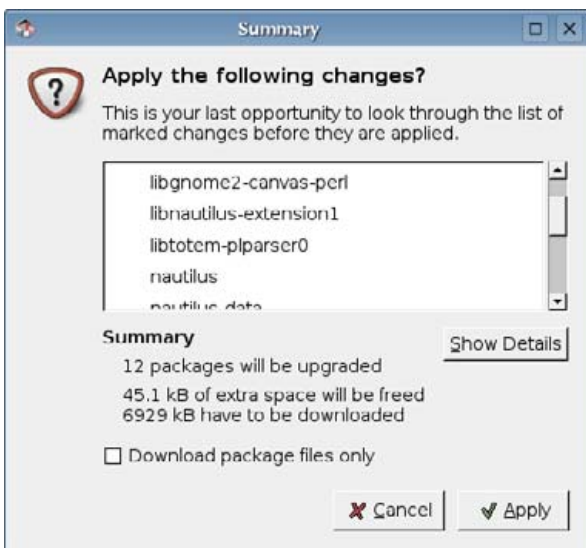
Summary

Apply the following changes?

This is your last opportunity to look through the list of marked changes before they are applied.

libgnome2-canvas-perl
libnautilus-extension1
libtotem-plparser0
nautilus
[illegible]

Summary

Show Details

12 packages will be upgraded

45.1 kB of extra space will be freed
6929 kB have to be downloaded

Download package files only

Cancel

Apply